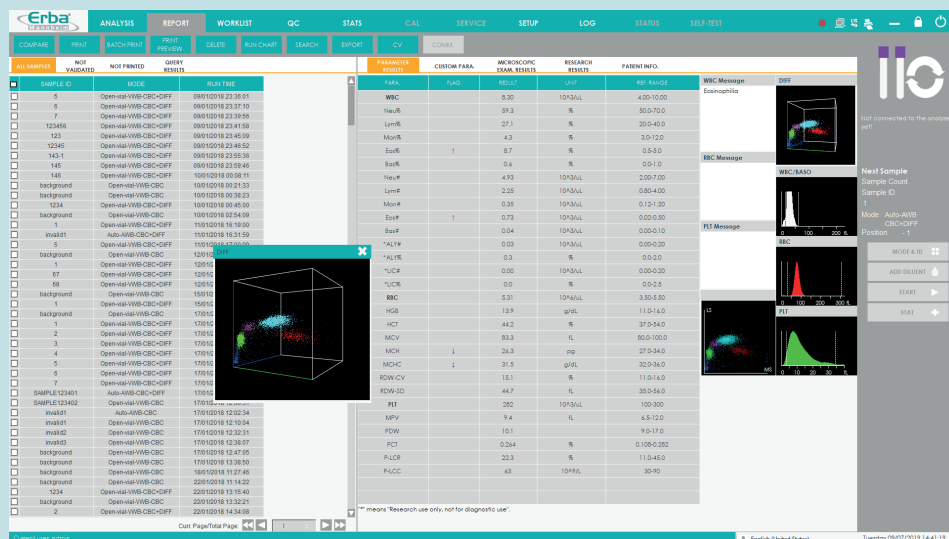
Erba Mannheim

ANALYSIS REPORT WORKLIST QC STATS CAL SERVICE SETUP LOG STATUS SELF-TEST

COMPARE PRINT BATCH PRINT PRINT PREVIEW DELETE RUN CHART SEARCH EXPORT CV COMBA

ALL SAMPLES NOT VALIDATED NOT PRINTED QUERY RESULTS

| SAMPLE ID | MODE | RUN TIME |
|---|---|---|
| 5 | Open-vial-WB-CBC+DIFF | 09/01/2018 23:36:01 |
| 6 | Open-vial-WB-CBC+DIFF | 09/01/2018 23:37:10 |
| 7 | Open-vial-WB-CBC+DIFF | 09/01/2018 23:39:56 |
| 123456 | Open-vial-WB-CBC+DIFF | 09/01/2018 23:41:58 |
| 123 | Open-vial-WB-CBC+DIFF | 09/01/2018 23:45:09 |
| 12345 | Open-vial-WB-CBC+DIFF | 09/01/2018 23:46:52 |
| 143-1 | Open-vial-WB-CBC+DIFF | 09/01/2018 23:55:36 |
| 145 | Open-vial-WB-CBC+DIFF | 09/01/2018 23:59:46 |
| 146 | Open-vial-WB-CBC+DIFF | 10/01/2018 00:08:11 |
| background | Open-vial-WB-CBC | 10/01/2018 00:21:33 |
| background | Open-vial-WB-CBC | 10/01/2018 00:38:23 |
| 1234 | Open-vial-WB-CBC+DIFF | 10/01/2018 00:45:00 |
| background | Open-vial-WB-CBC | 10/01/2018 02:54:09 |
| 1 | Open-vial-WB-CBC+DIFF | 11/01/2018 16:19:00 |
| invalid1 | Auto-AWB-CBC+DIFF | 11/01/2018 16:21:59 |
| 5 | Open-vial-WB-CBC+DIFF | 12/01/2018 17:00:09 |
| background | Open-vial-WB-CBC | 12/01/ |
| 1 | Open-vial-WB-CBC+DIFF | 12/01/ |
| 67 | Open-vial-WB-CBC+DIFF | 12/01/ |
| 68 | Open-vial-WB-CBC+DIFF | 12/01/ |
| background | Open-vial-WB-CBC | 15/01/ |
| 1 | Open-vial-WB-CBC+DIFF | 15/01/ |
| background | Open-vial-WB-CBC | 17/01/ |
| 1 | Open-vial-WB-CBC+DIFF | 17/01/ |
| 2 | Open-vial-WB-CBC+DIFF | 17/01/ |
| 3 | Open-vial-WB-CBC+DIFF | 17/01/ |
| 4 | Open-vial-WB-CBC+DIFF | 17/01/ |
| 5 | Open-vial-WB-CBC+DIFF | 17/01/ |
| 6 | Open-vial-WB-CBC+DIFF | 17/01/ |
| 7 | Open-vial-WB-CBC+DIFF | 17/01/ |
| SAMPLE123401 | Auto-AWB-CBC+DIFF | 17/01/ |
| SAMPLE123402 | Open-vial-WB-CBC | 17/01/ |
| invalid1 | Auto-AWB-CBC | 17/01/2018 12:02:34 |
| invalid1 | Open-vial-WB-CBC | 17/01/2018 12:10:04 |
| invalid2 | Open-vial-WB-CBC | 17/01/2018 12:32:31 |
| invalid3 | Open-vial-WB-CBC | 17/01/2018 12:38:07 |
| background | Open-vial-WB-CBC | 17/01/2018 12:47:05 |
| background | Open-vial-WB-CBC | 17/01/2018 13:38:50 |
| background | Open-vial-WB-CBC | 18/01/2018 11:27:46 |
| background | Open-vial-WB-CBC | 22/01/2018 11:14:22 |
| 1234 | Open-vial-WB-CBC+DIFF | 22/01/2018 13:15:40 |
| background | Open-vial-WB-CBC | 22/01/2018 13:32:21 |
| 2 | Open-vial-WB-CBC+DIFF | 22/01/2018 14:34:08 |

Curr. Page/Total Page: 1

DIFF

PARAMETER RESULTS CUSTOM PARA. MICROSCOPIC EXAM. RESULTS RESEARCH RESULTS PATIENT INFO.

| PARA. | FLAG | RESULT | UNIT | REF. RANGE |
|---|---|---|---|---|
| WBC | | 5.30 | 10^3/uL | 4.00-10.00 |
| Neu% | | 59.3 | % | 50.0-70.0 |
| Lym% | | 27.1 | % | 20.0-40.0 |
| Mon% | | 4.3 | % | 3.0-12.0 |
| Eos% | ↑ | 8.7 | % | 0.5-5.0 |
| Bas% | | 0.6 | % | 0.0-1.0 |
| Neu# | | 4.93 | 10^3/uL | 2.00-7.00 |
| Lym# | | 2.25 | 10^3/uL | 0.80-4.00 |
| Mon# | | 0.35 | 10^3/uL | 0.12-1.20 |
| Eos# | ↑ | 0.73 | 10^3/uL | 0.02-0.50 |
| Bas# | | 0.04 | 10^3/uL | 0.00-0.10 |
| *ALY# | | 0.03 | 10^3/uL | 0.00-0.20 |
| *ALY% | | 0.3 | % | 0.0-2.0 |
| *LIC# | | 0.00 | 10^3/uL | 0.00-0.20 |
| *LIC% | | 0.0 | % | 0.0-2.5 |
| RBC | | 5.31 | 10^6/uL | 3.50-5.50 |
| HGB | | 13.9 | g/dL | 11.0-16.0 |
| HCT | | 44.2 | % | 37.0-54.0 |
| MCV | | 83.3 | fL | 80.0-100.0 |
| MCH | ↓ | 26.3 | pg | 27.0-34.0 |
| MCHC | ↓ | 31.5 | g/dL | 32.0-36.0 |
| RDW-CV | | 15.1 | % | 11.0-16.0 |
| RDW-SD | | 44.7 | fL | 35.0-56.0 |
| PLT | | 252 | 10^3/uL | 100-300 |
| MPV | | 9.4 | fL | 6.5-12.0 |
| PDW | | 10.1 | | 9.0-17.0 |
| PCT | | 0.264 | % | 0.108-0.282 |
| P-LCR | | 22.3 | % | 11.0-45.0 |
| P-LCC | | 63 | 10^9/L | 30-90 |

"*" means "Research use only, not for diagnostic use".

WBC Message
Eosinophilia
RBC Message
PLT Message
DIFF
WBC/BASO
RBC
PLT
LS MS

Not connected to the analyzer yet!

Next Sample
Sample Count
Sample ID
1
Mode Auto-AWB CBC+DIFF
Position - 1

MODE & ID
ADD DILUENT
START
STAT

Current user: admin
English (United States)
Tuesday 09/07/2019 14:41:19